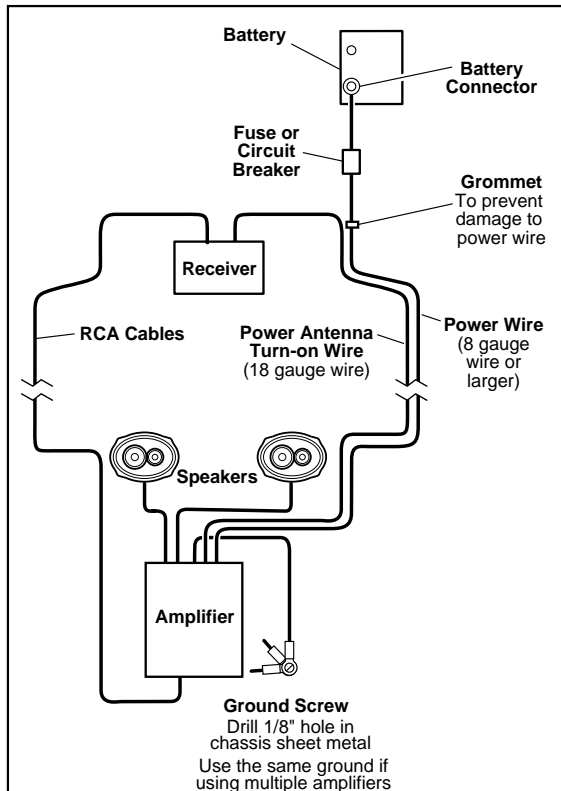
Battery

Battery Connector

Fuse or Circuit Breaker

Grommet
To prevent damage to power wire

Receiver

RCA Cables

Power Antenna Turn-on Wire
(18 gauge wire)

Power Wire
(8 gauge wire or larger)

Speakers

Amplifier

Ground Screw
Drill 1/8" hole in chassis sheet metal
Use the same ground if using multiple amplifiers